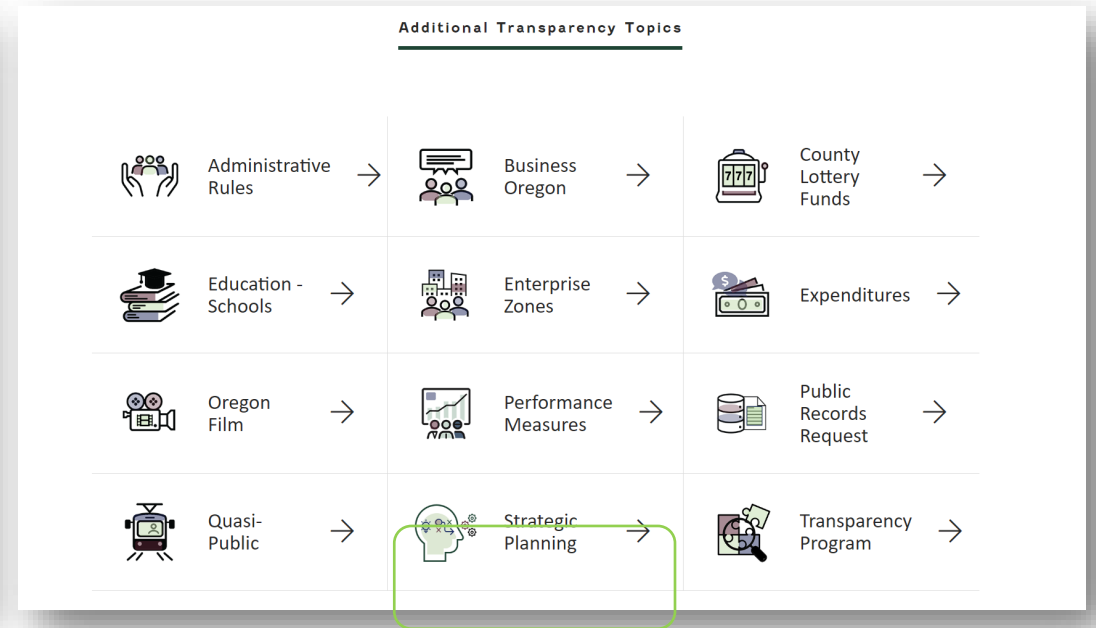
Additional Transparency Topics

Administrative Rules →

Business Oregon →

County Lottery Funds →

Education - Schools →

Enterprise Zones →

Expenditures →

Oregon Film →

Performance Measures →

Public Records Request →

Quasi-Public →

Strategic Planning →

Transparency Program →

777

$